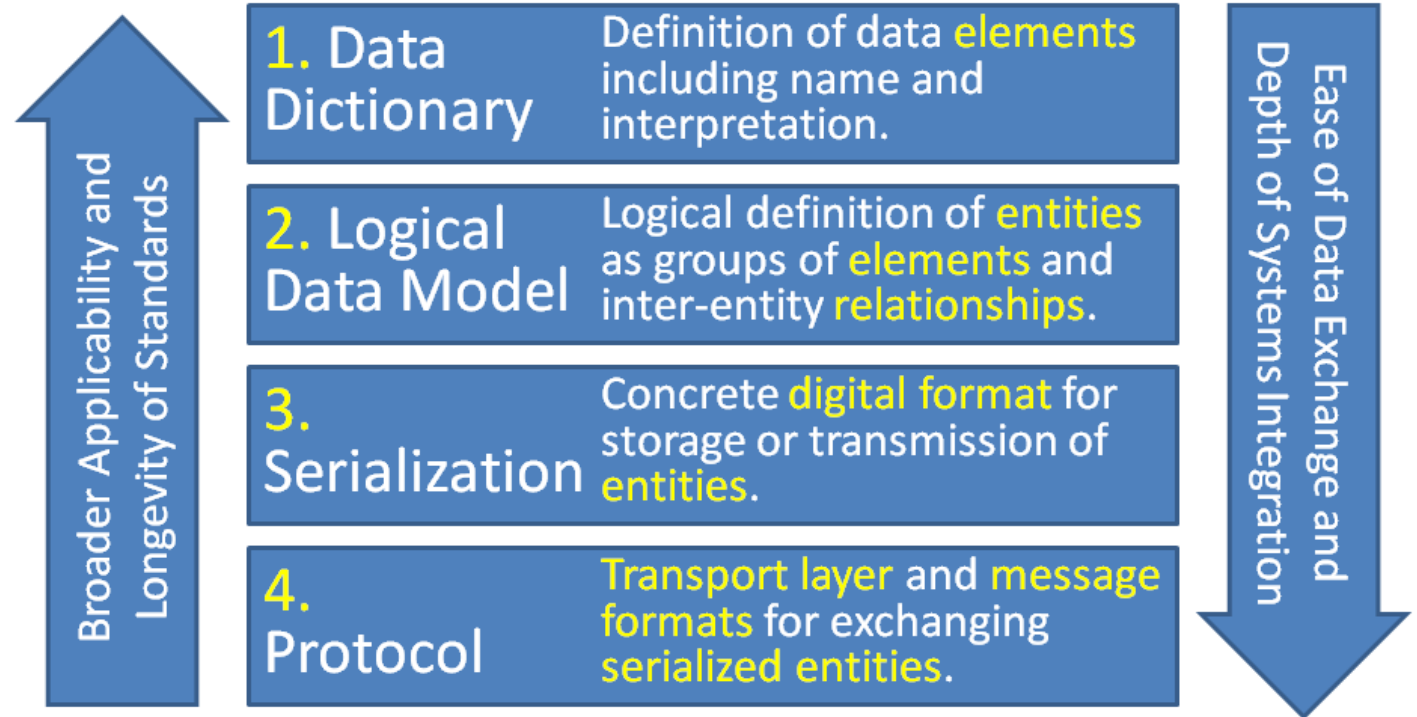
Broader Applicability and Longevity of Standards

1. Data Dictionary

Definition of data elements including name and interpretation.

2. Logical Data Model

Logical definition of entities as groups of elements and inter-entity relationships.

3. Serialization

Concrete digital format for storage or transmission of entities.

4. Protocol

Transport layer and message formats for exchanging serialized entities.

Ease of Data Exchange and Depth of Systems Integration